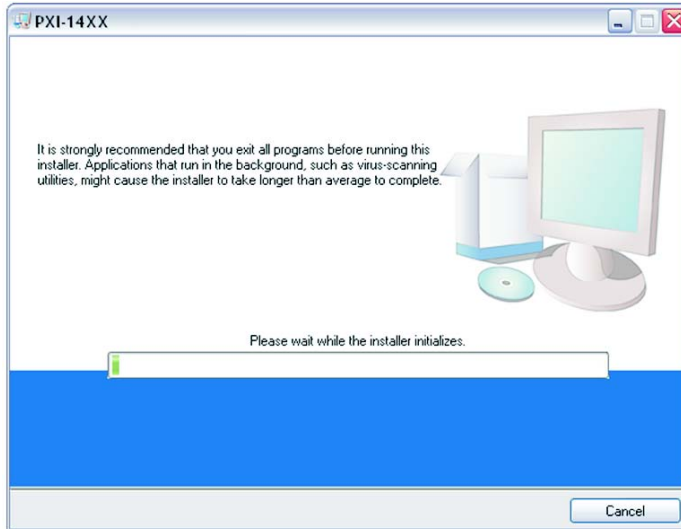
PXI-14XX

It is strongly recommended that you exit all programs before running this installer. Applications that run in the background, such as virus-scanning utilities, might cause the installer to take longer than average to complete.

Please wait while the installer initializes.

Cancel